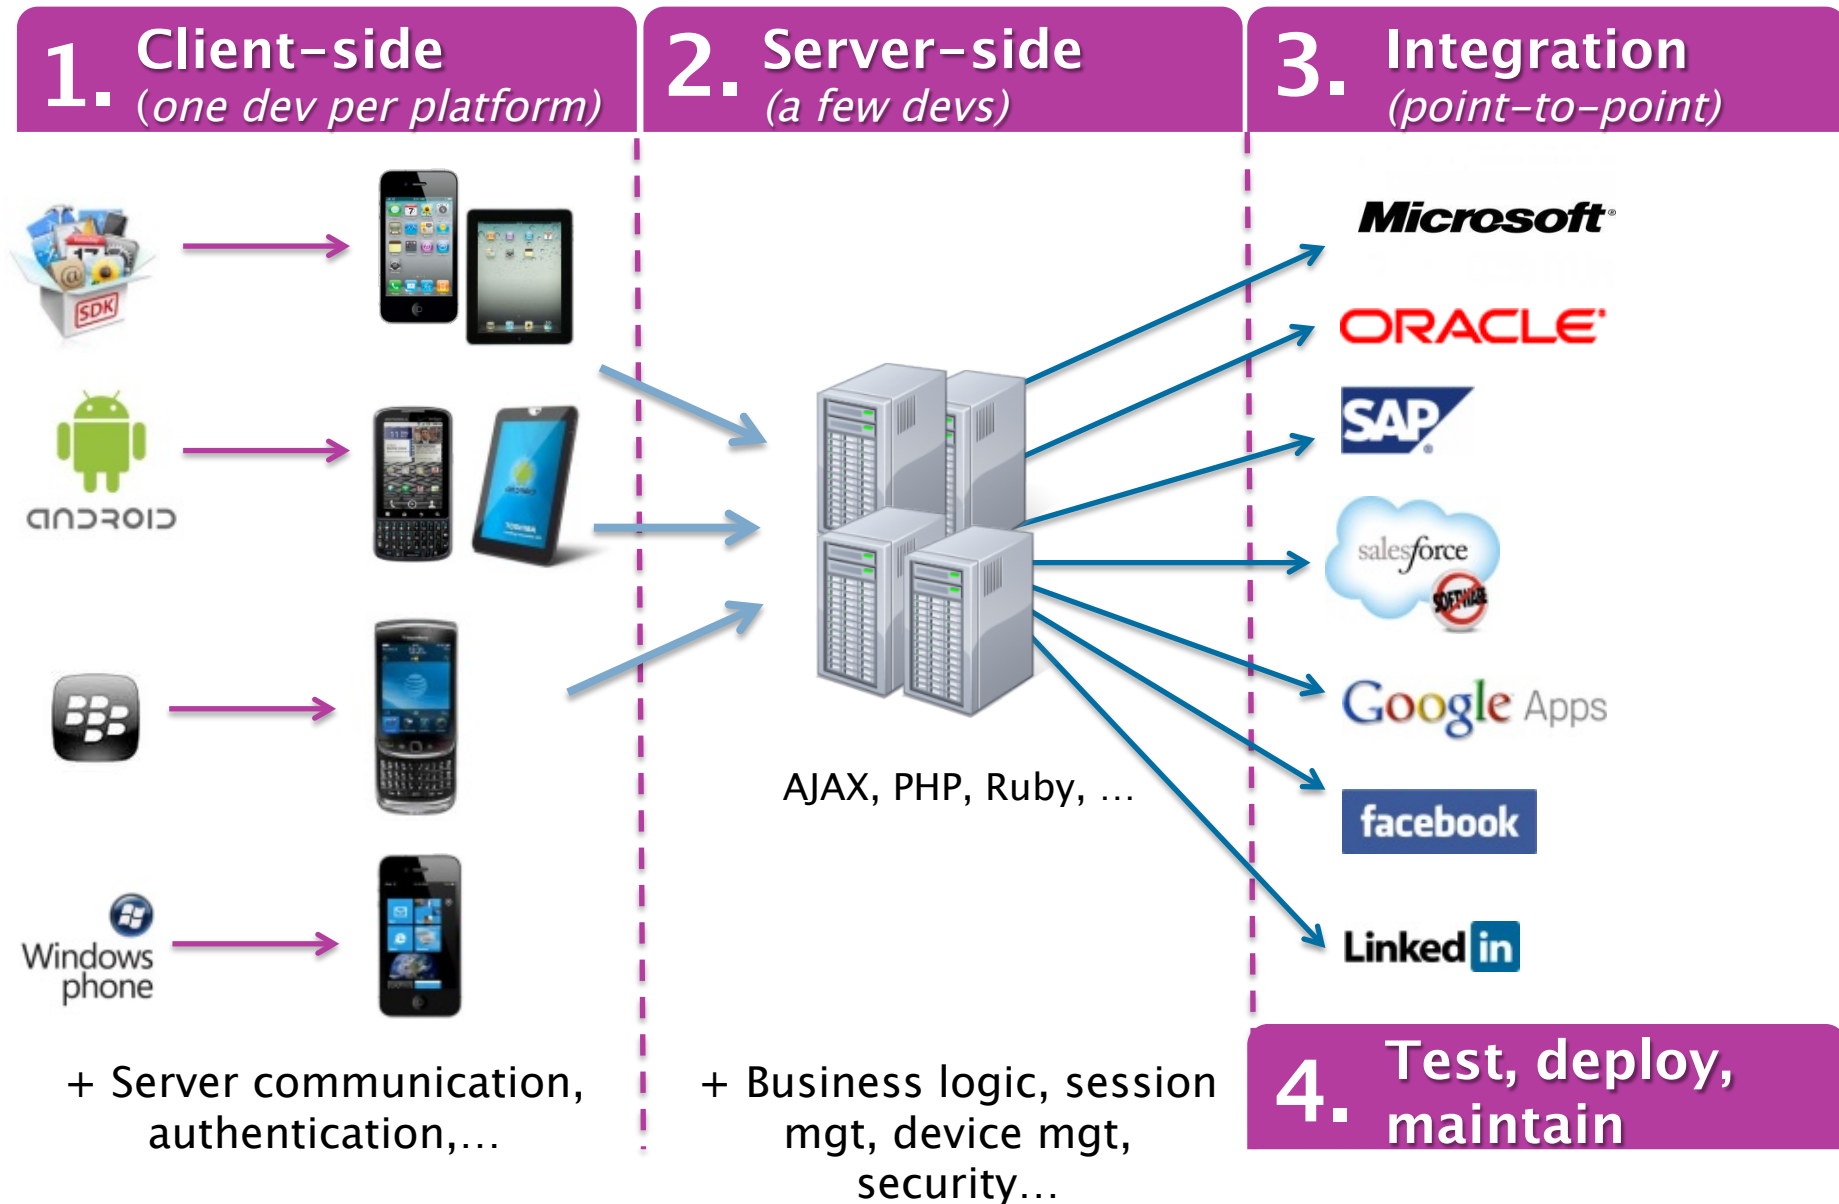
1. Client-side
(one dev per platform)

2. Server-side
(a few devs)

3. Integration
(point-to-point)

SDK

android

Windows phone

AJAX, PHP, Ruby, …

Microsoft

ORACLE

SAP

salesforce

SOFTWARE

Google Apps

facebook

LinkedIn

+ Server communication, authentication,…

+ Business logic, session mgt, device mgt, security…

4. Test, deploy, maintain